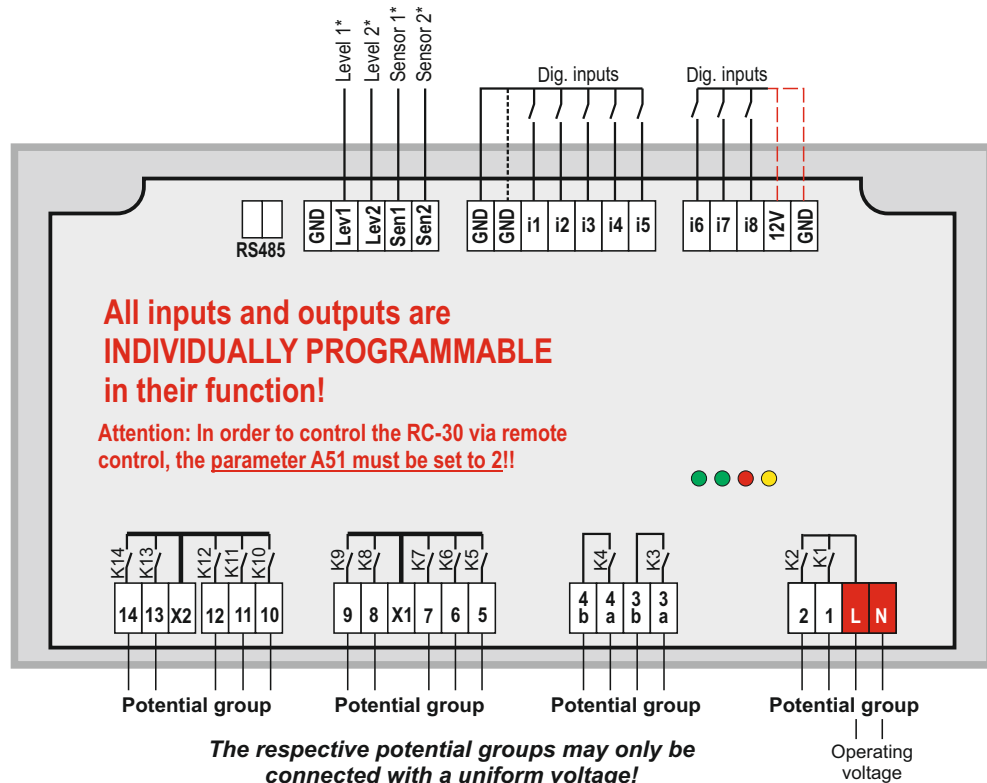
Level 1* Level 2* Sensor 1* Sensor 2*

Dig. inputs

Dig. inputs

RS485

GND Lev1 Lev2 Sen1 Sen2

GND GND i1 i2 i3 i4 i5

i6 i7 i8 12V GND

All inputs and outputs are INDIVIDUALLY PROGRAMMABLE in their function!

Attention: In order to control the RC-30 via remote control, the parameter A51 must be set to 2!!

K14 K13 K12 K11 K10

14 13 X2 12 11 10

K9 K8 K7 K6 K5

9 8 X1 7 6 5

K4 K3

4 b 4 a 3 b 3 a

K2 K1

2 1 L N

Potential group

Potential group

Potential group

Potential group

Operating voltage

The respective potential groups may only be connected with a uniform voltage!